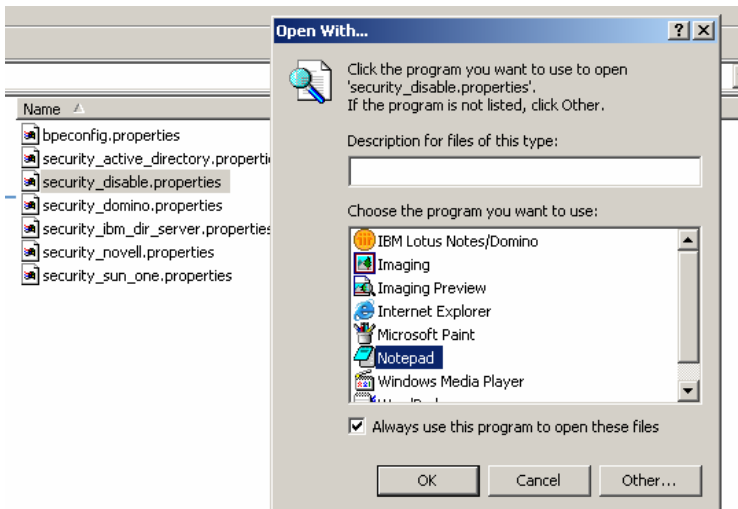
Name

bpeconfig.properties
security_active_directory.properti
security_disable.properties
security_domino.properties
security_ibm_dir_server.properties
security_novell.properties
security_sun_one.properties

Open With...

?
X

Click the program you want to use to open 'security_disable.properties'.
If the program is not listed, click Other.

Description for files of this type:

Choose the program you want to use:

IBM Lotus Notes/Domino
Imaging
Imaging Preview
Internet Explorer
Microsoft Paint
Notepad
Windows Media Player
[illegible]

Always use this program to open these files

OK
Cancel
Other...